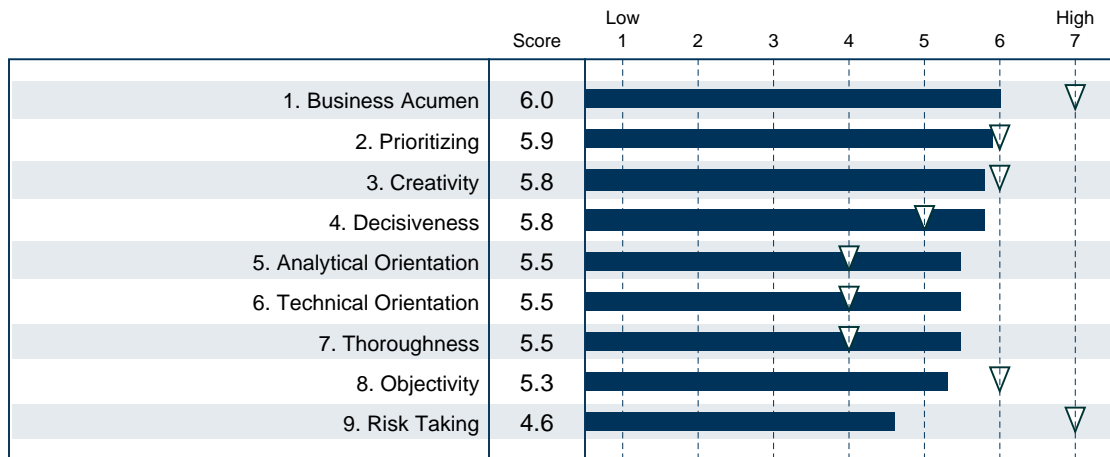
| | Score | Low 1 | 2 | 3 | 4 | 5 | 6 | High 7 |
|---|---|---|---|---|---|---|---|---|
| 1. Business Acumen | 6.0 | | | | | | | |
| 2. Prioritizing | 5.9 | | | | | | | |
| 3. Creativity | 5.8 | | | | | | | |
| 4. Decisiveness | 5.8 | | | | | | | |
| 5. Analytical Orientation | 5.5 | | | | | | | |
| 6. Technical Orientation | 5.5 | | | | | | | |
| 7. Thoroughness | 5.5 | | | | | | | |
| 8. Objectivity | 5.3 | | | | | | | |
| 9. Risk Taking | 4.6 | | | | | | | |